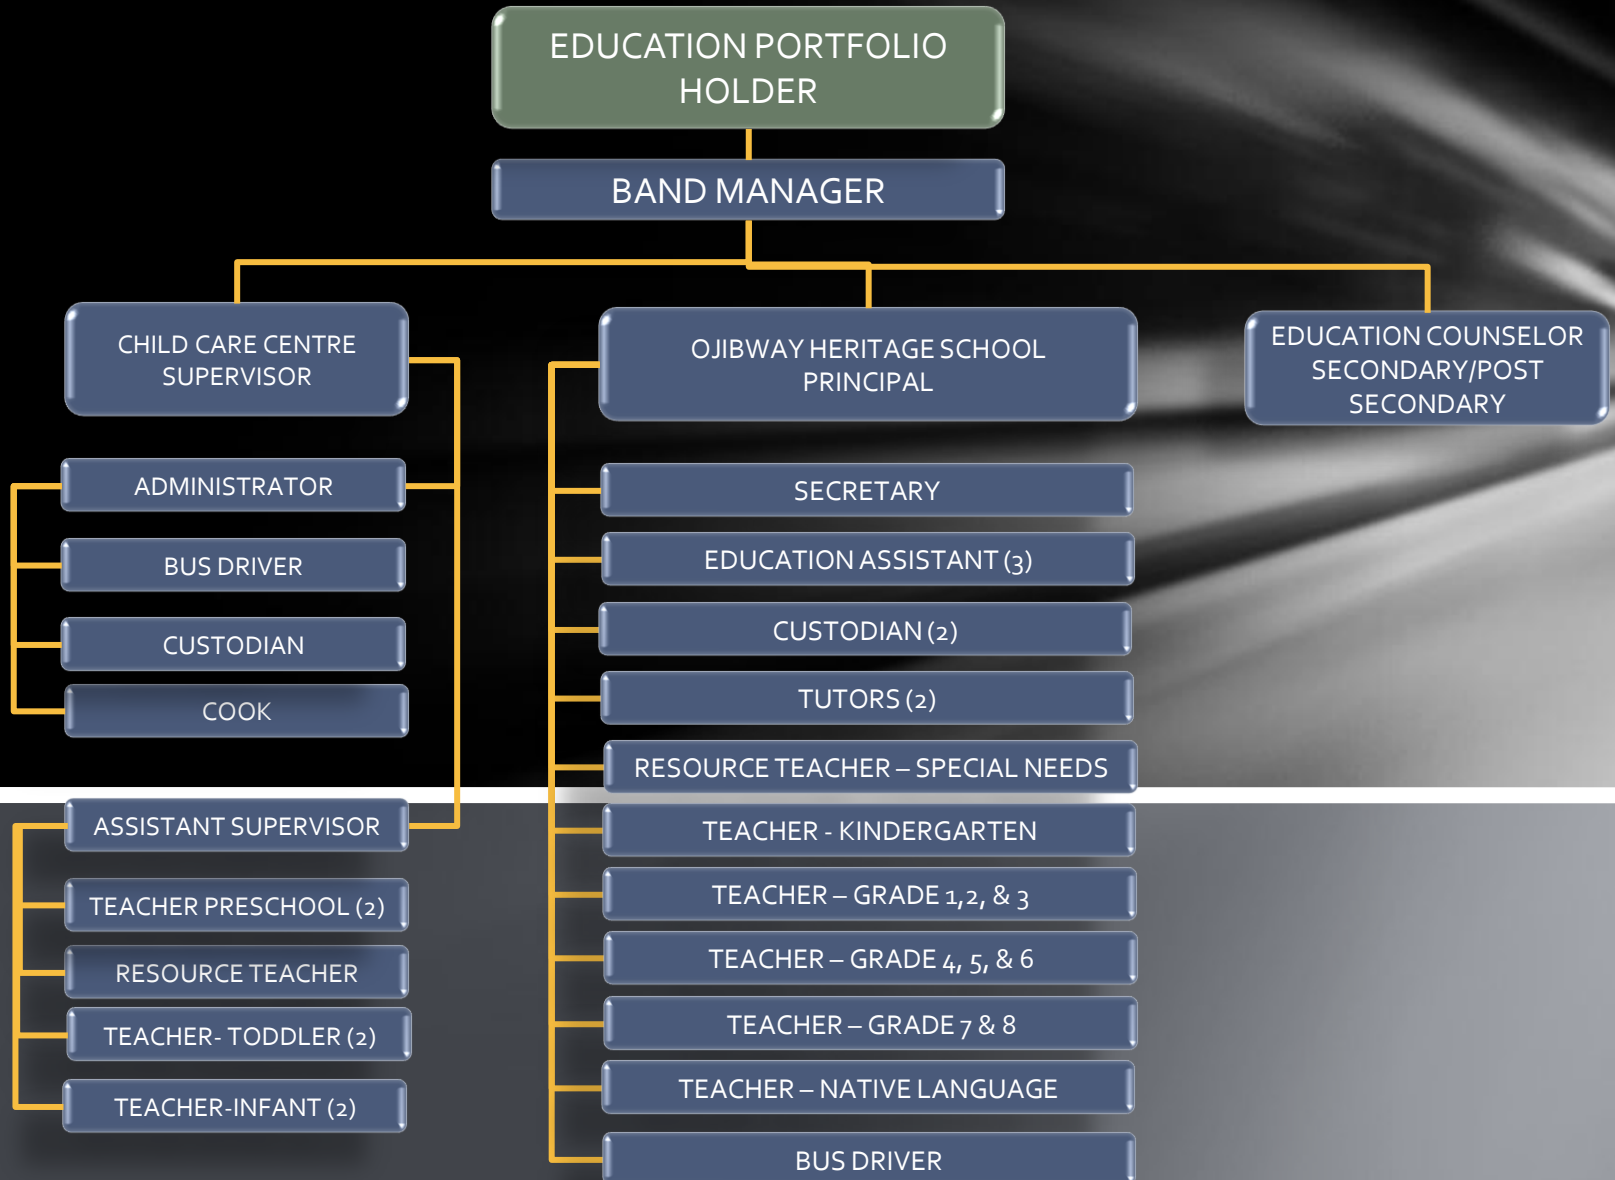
EDUCATION PORTFOLIO HOLDER

BAND MANAGER

CHILD CARE CENTRE SUPERVISOR

ADMINISTRATOR

BUS DRIVER

CUSTODIAN

COOK

ASSISTANT SUPERVISOR

TEACHER PRESCHOOL (2)

RESOURCE TEACHER

TEACHER- TODDLER (2)

TEACHER-INFANT (2)

OJIBWAY HERITAGE SCHOOL PRINCIPAL

SECRETARY

EDUCATION ASSISTANT (3)

CUSTODIAN (2)

TUTORS (2)

RESOURCE TEACHER – SPECIAL NEEDS

TEACHER - KINDERGARTEN

TEACHER – GRADE 1,2, & 3

TEACHER – GRADE 4, 5, & 6

TEACHER – GRADE 7 & 8

TEACHER – NATIVE LANGUAGE

BUS DRIVER

EDUCATION COUNSELOR SECONDARY/POST SECONDARY